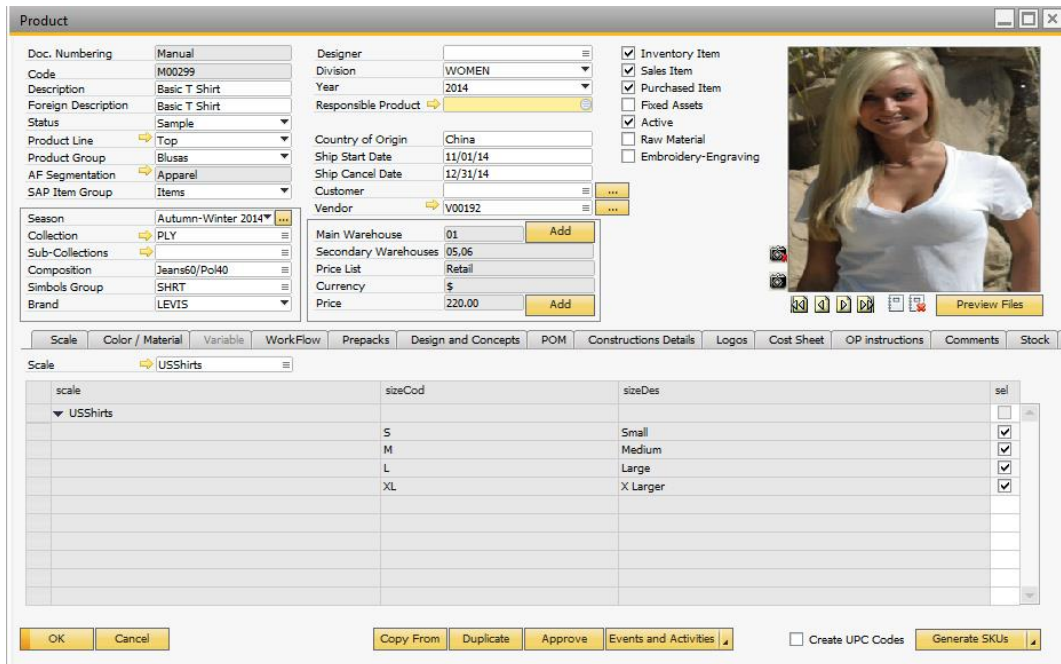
Product

Doc. Numbering Manual
Code M00299
Description Basic T Shirt
Foreign Description Basic T Shirt
Status Sample
Product Line Top
Product Group Blusas
AF Segmentation Apparel
SAP Item Group Items

Season Autumn-Winter 2014
Collection PLY
Sub-Collections
Composition Jeans60/Pol40
Simbols Group SHRT
Brand LEVIS

Designer
Division WOMEN
Year 2014
Responsible Product

Country of Origin China
Ship Start Date 11/01/14
Ship Cancel Date 12/31/14
Customer
Vendor V00192

Main Warehouse 01 Add
Secondary Warehouses 05,06
Price List Retail
Currency $
Price 220.00 Add

Inventory Item
Sales Item
Purchased Item
Fixed Assets
Active
Raw Material
Embroidery-Engraving

Preview Files

Scale | Color / Material | Variable | WorkFlow | Prepacks | Design and Concepts | POM | Constructions Details | Logos | Cost Sheet | OP instructions | Comments | Stock

Scale USShirts

| scale | sizeCod | sizeDes | sel |
|---|---|---|---|
| USShirts | | | |
| | S | Small | ☑ |
| | M | Medium | ☑ |
| | L | Large | ☑ |
| | XL | X Larger | ☑ |

OK Cancel Copy From Duplicate Approve Events and Activities Create UPC Codes Generate SKUs